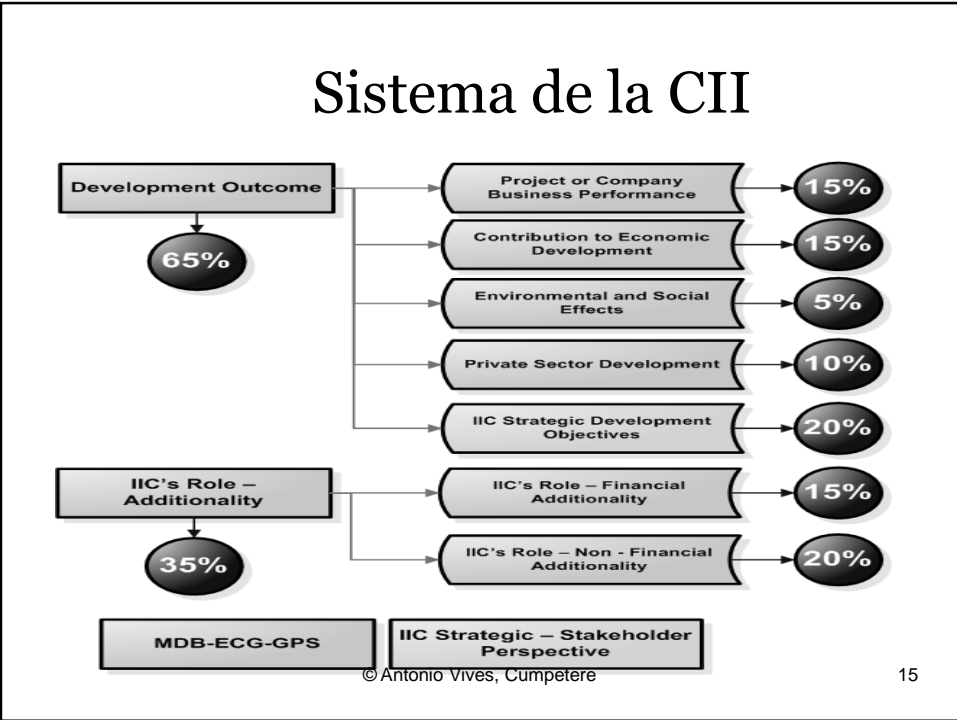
Sistema de la CII

Development Outcome

65%

Project or Company Business Performance

15%

Contribution to Economic Development

15%

Environmental and Social Effects

5%

Private Sector Development

10%

IIC Strategic Development Objectives

20%

IIC's Role – Additionality

35%

IIC's Role – Financial Additionality

15%

IIC's Role – Non - Financial Additionality

20%

MDB-ECG-GPS

IIC Strategic – Stakeholder Perspective

© Antonio Vives, Cumpetere

15